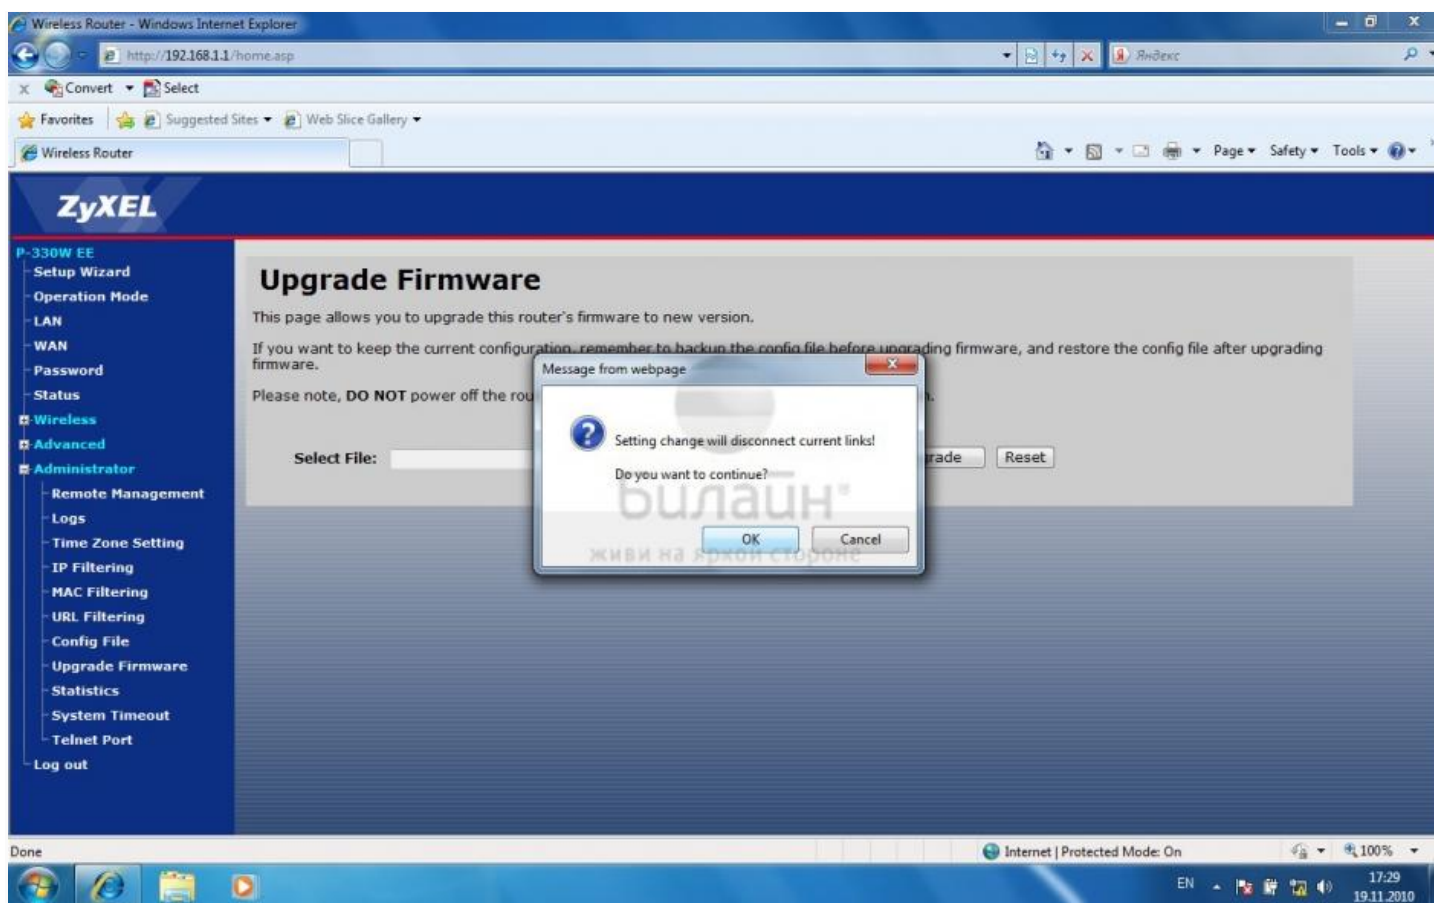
Wireless Router - Windows Internet Explorer

http://192.168.1.1/home.asp

Яндекс

Convert Select

Favorites Suggested Sites Web Slice Gallery

Wireless Router

Page Safety Tools

ZyXEL

P-330W EE
Setup Wizard
Operation Mode
LAN
WAN
Password
Status
Wireless
Advanced
Administrator
Remote Management
Logs
Time Zone Setting
IP Filtering
MAC Filtering
URL Filtering
Config File
Upgrade Firmware
Statistics
System Timeout
Telnet Port
Log out

Upgrade Firmware

This page allows you to upgrade this router's firmware to new version.

If you want to keep the current configuration, remember to backup the config file before upgrading firmware, and restore the config file after upgrading firmware.

Please note, DO NOT power off the rou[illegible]

Select File: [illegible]rade Reset

Message from webpage

Setting change will disconnect current links!

Do you want to continue?

OK Cancel

билайн
живи на яркой стороне

Done

Internet | Protected Mode: On

100%

EN

17:29
19.11.2010